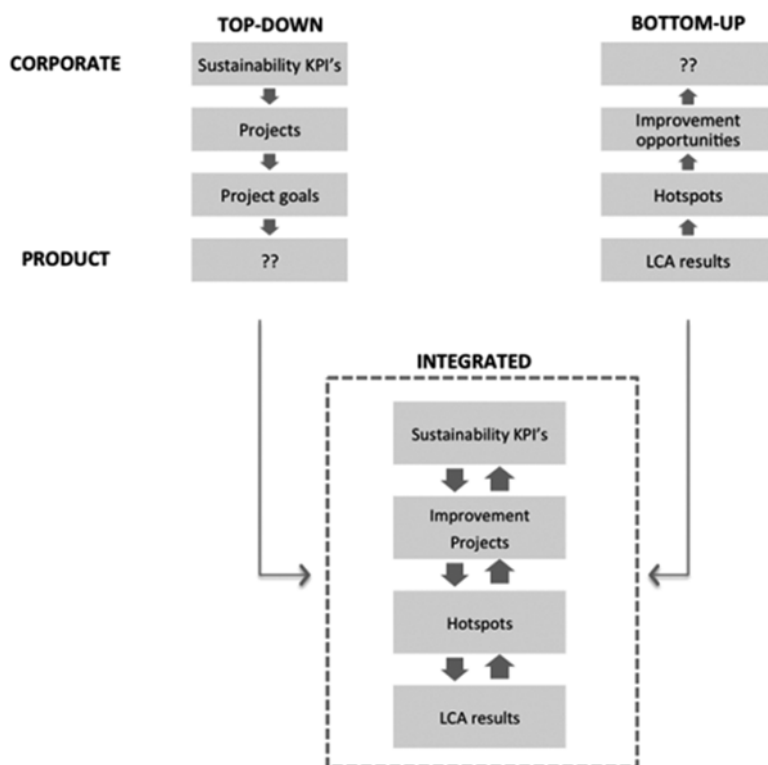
TOP-DOWN

BOTTOM-UP

CORPORATE

Sustainability KPI's

Projects

Project goals

PRODUCT

??

??

Improvement opportunities

Hotspots

LCA results

INTEGRATED

Sustainability KPI's

Improvement Projects

Hotspots

LCA results